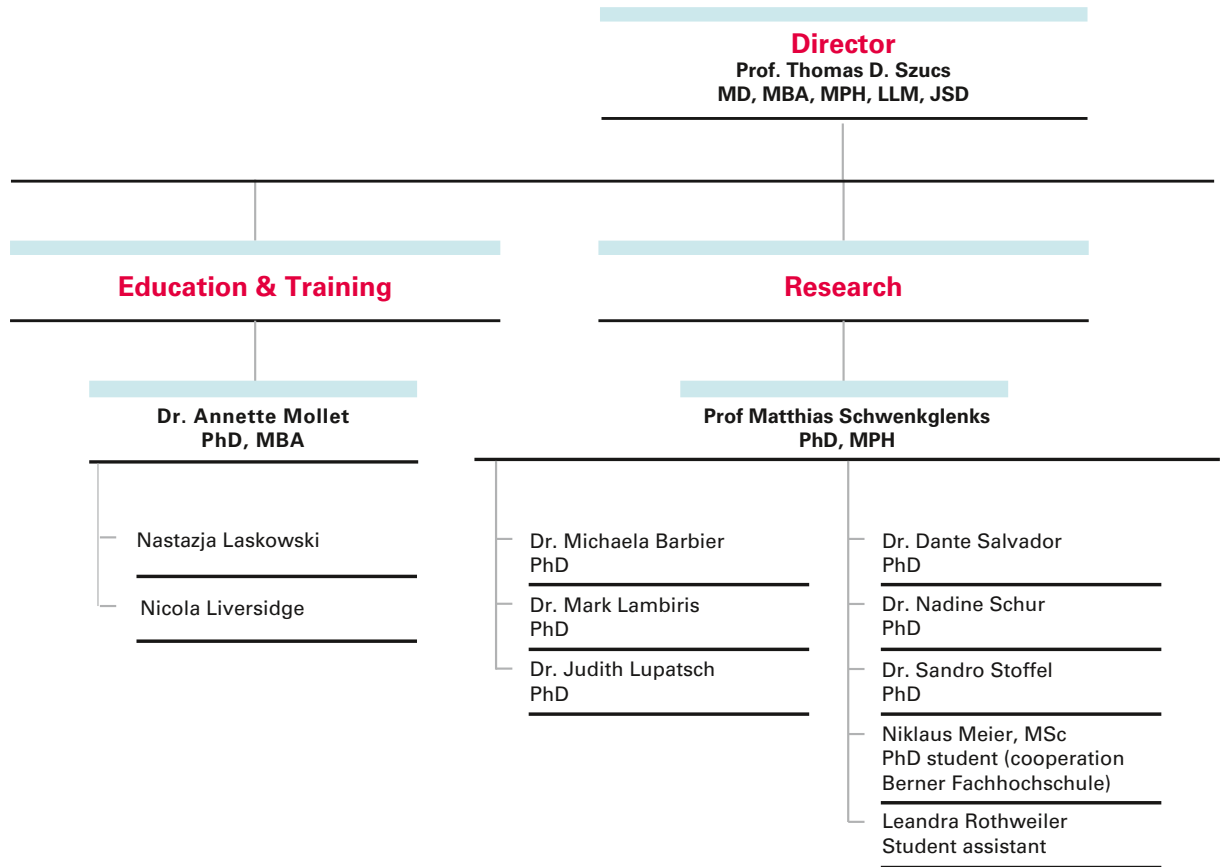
Director
Prof. Thomas D. Szucs
MD, MBA, MPH, LLM, JSD

Education & Training

Research

Dr. Annette Mollet
PhD, MBA

Nastazja Laskowski

Nicola Liversidge

Prof Matthias Schwenkglenks
PhD, MPH

Dr. Michaela Barbier
PhD

Dr. Mark Lambiris
PhD

Dr. Judith Lupatsch
PhD

Dr. Dante Salvador
PhD

Dr. Nadine Schur
PhD

Dr. Sandro Stoffel
PhD

Niklaus Meier, MSc
PhD student (cooperation Berner Fachhochschule)

Leandra Rothweiler
Student assistant